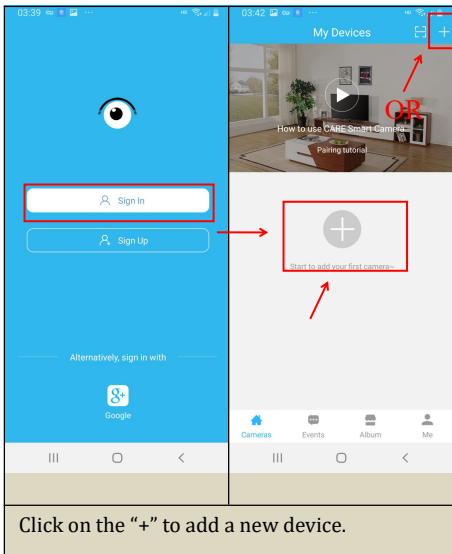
03:39

Sign In

Sign Up

Alternatively, sign in with

Google

03:42

My Devices

+

OR

How to use CARE Smart Camera

Pairing tutorial

Start to add your first camera~

Cameras

Events

Album

Me

Click on the "+" to add a new device.